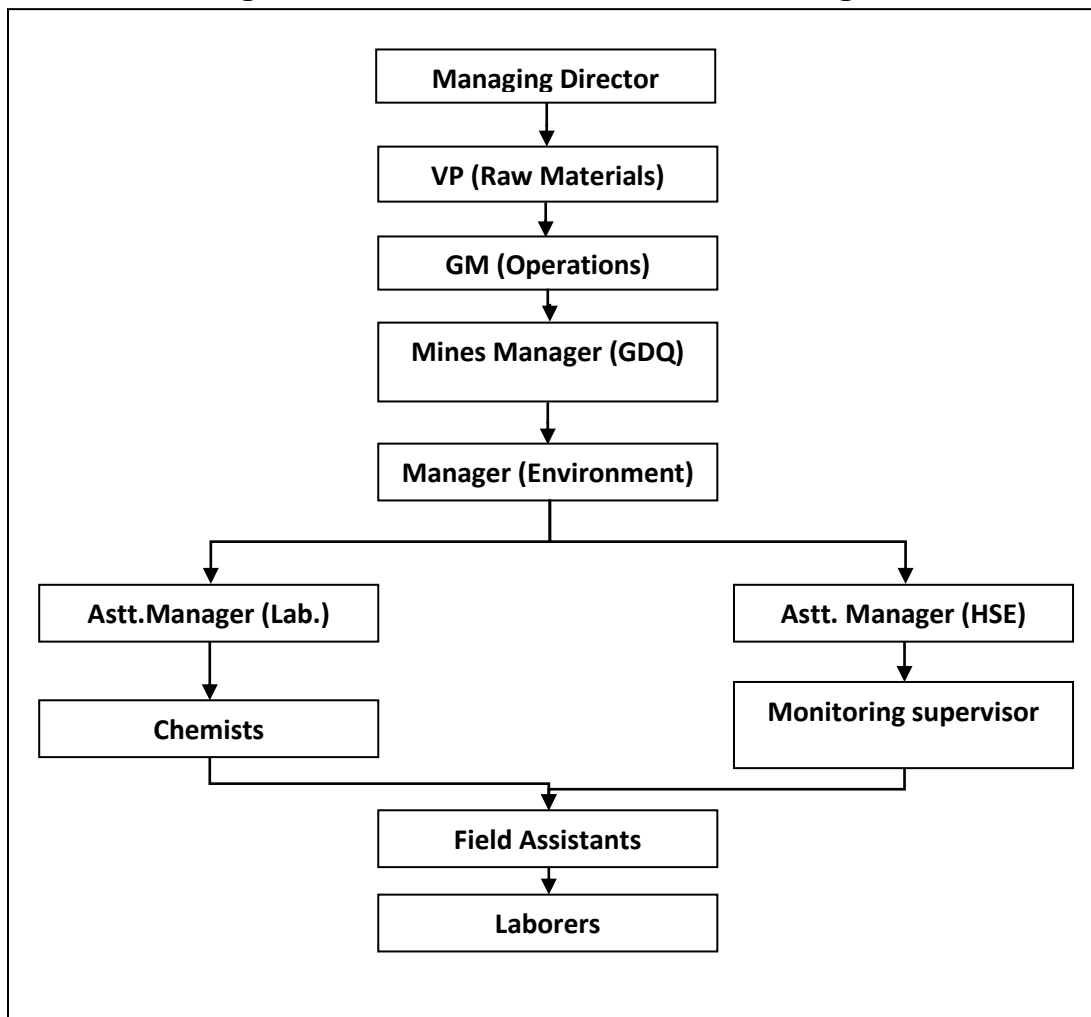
Managing Director

VP (Raw Materials)

GM (Operations)

Mines Manager (GDQ)

Manager (Environment)

Astt.Manager (Lab.)

Astt. Manager (HSE)

Chemists

Monitoring supervisor

Field Assistants

Laborers